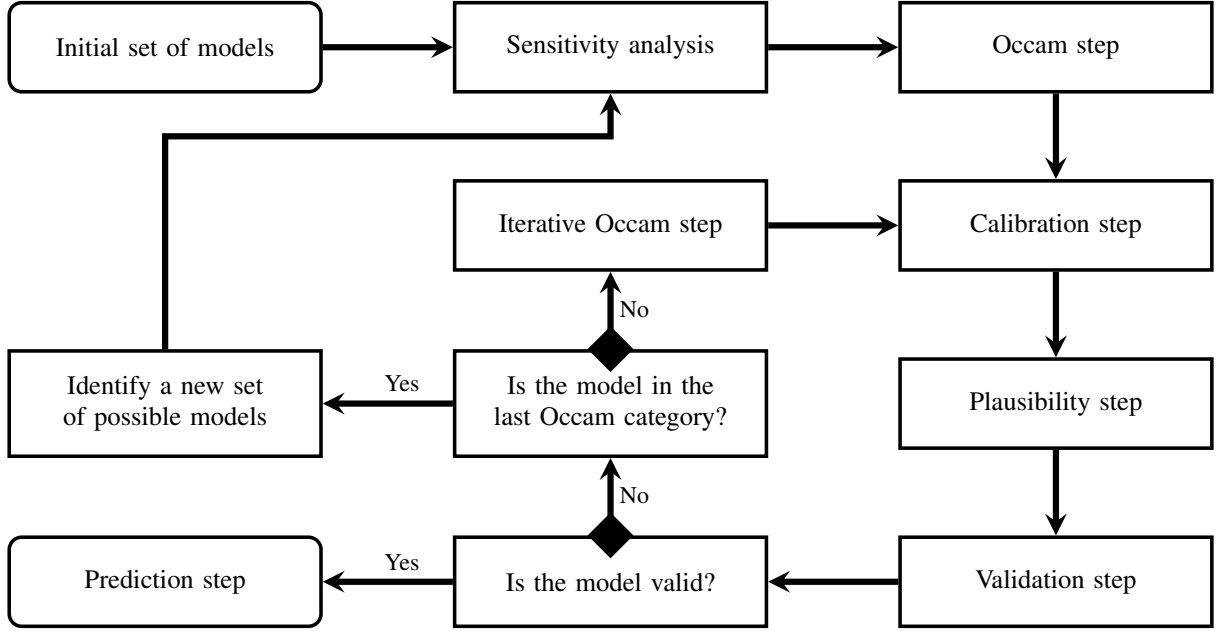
Initial set of models

Sensitivity analysis

Occam step

Iterative Occam step

Calibration step

No

Identify a new set of possible models

Yes

Is the model in the last Occam category?

Plausibility step

No

Prediction step

Yes

Is the model valid?

Validation step